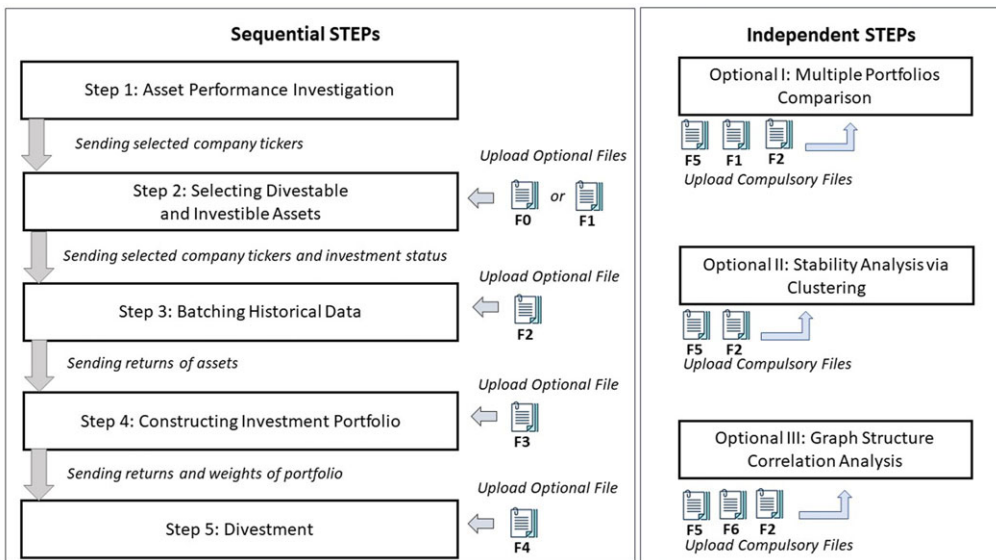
Sequential STEPs

Step 1: Asset Performance Investigation

Sending selected company tickers

Upload Optional Files

Step 2: Selecting Divestable and Investible Assets

F0 or F1

Sending selected company tickers and investment status

Upload Optional File

Step 3: Batching Historical Data

F2

Sending returns of assets

Upload Optional File

Step 4: Constructing Investment Portfolio

F3

Sending returns and weights of portfolio

Upload Optional File

Step 5: Divestment

F4

Independent STEPs

Optional I: Multiple Portfolios Comparison

F5 F1 F2

Upload Compulsory Files

Optional II: Stability Analysis via Clustering

F5 F2

Upload Compulsory Files

Optional III: Graph Structure Correlation Analysis

F5 F6 F2

Upload Compulsory Files